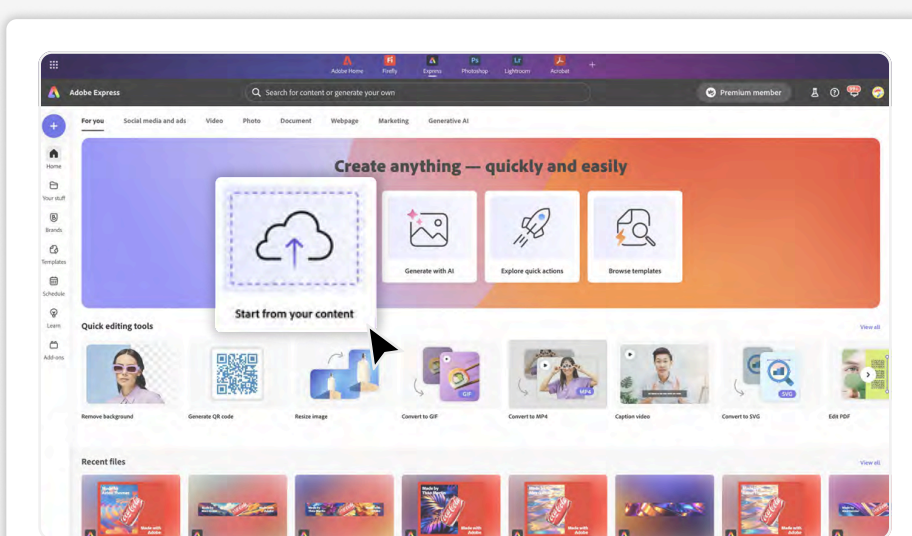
Adobe Home Firefly Express Photoshop Lightroom Acrobat

Adobe Express

Search for content or generate your own

Premium member

For you Social media and ads Video Photo Document Webpage Marketing Generative AI

Home

Your stuff

Brands

Templates

Schedule

Learn

Add-ons

Create anything — quickly and easily

Start from your content

Generate with AI

Explore quick actions

Browse templates

Quick editing tools

View all

Remove background

Generate QR code

Resize image

Convert to GIF

Convert to MP4

Caption video

Convert to SVG

Edit PDF

Recent files

View all